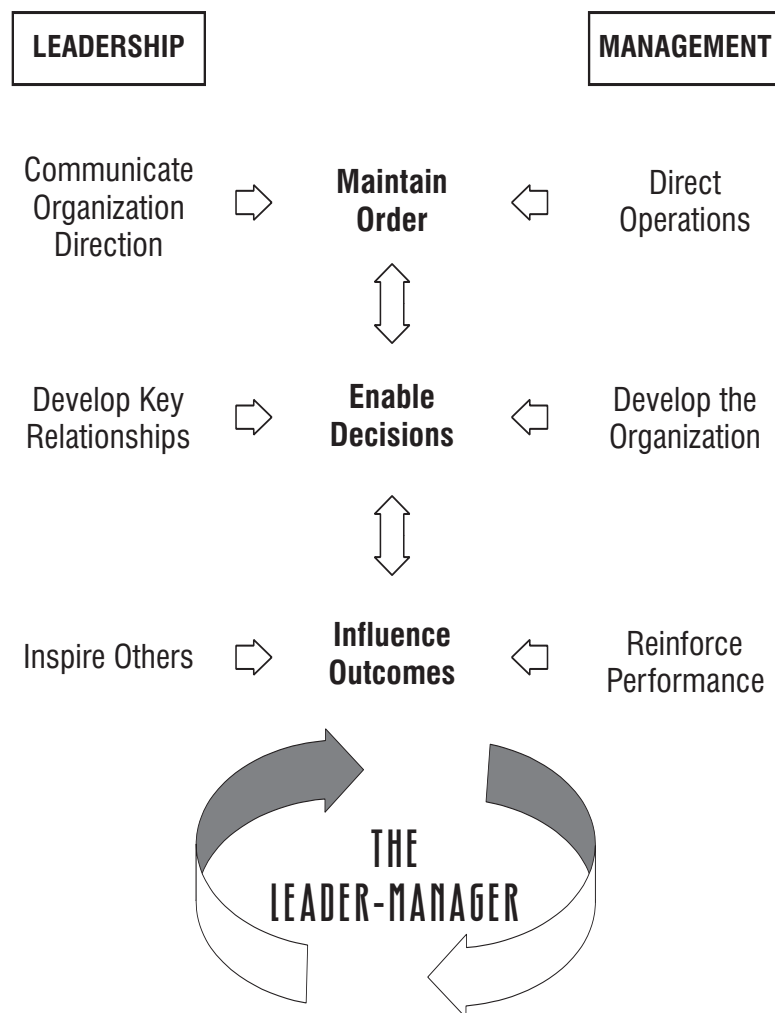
LEADERSHIP

MANAGEMENT

Communicate Organization Direction

**Maintain Order**

Direct Operations

Develop Key Relationships

**Enable Decisions**

Develop the Organization

Inspire Others

**Influence Outcomes**

Reinforce Performance

THE LEADER-MANAGER